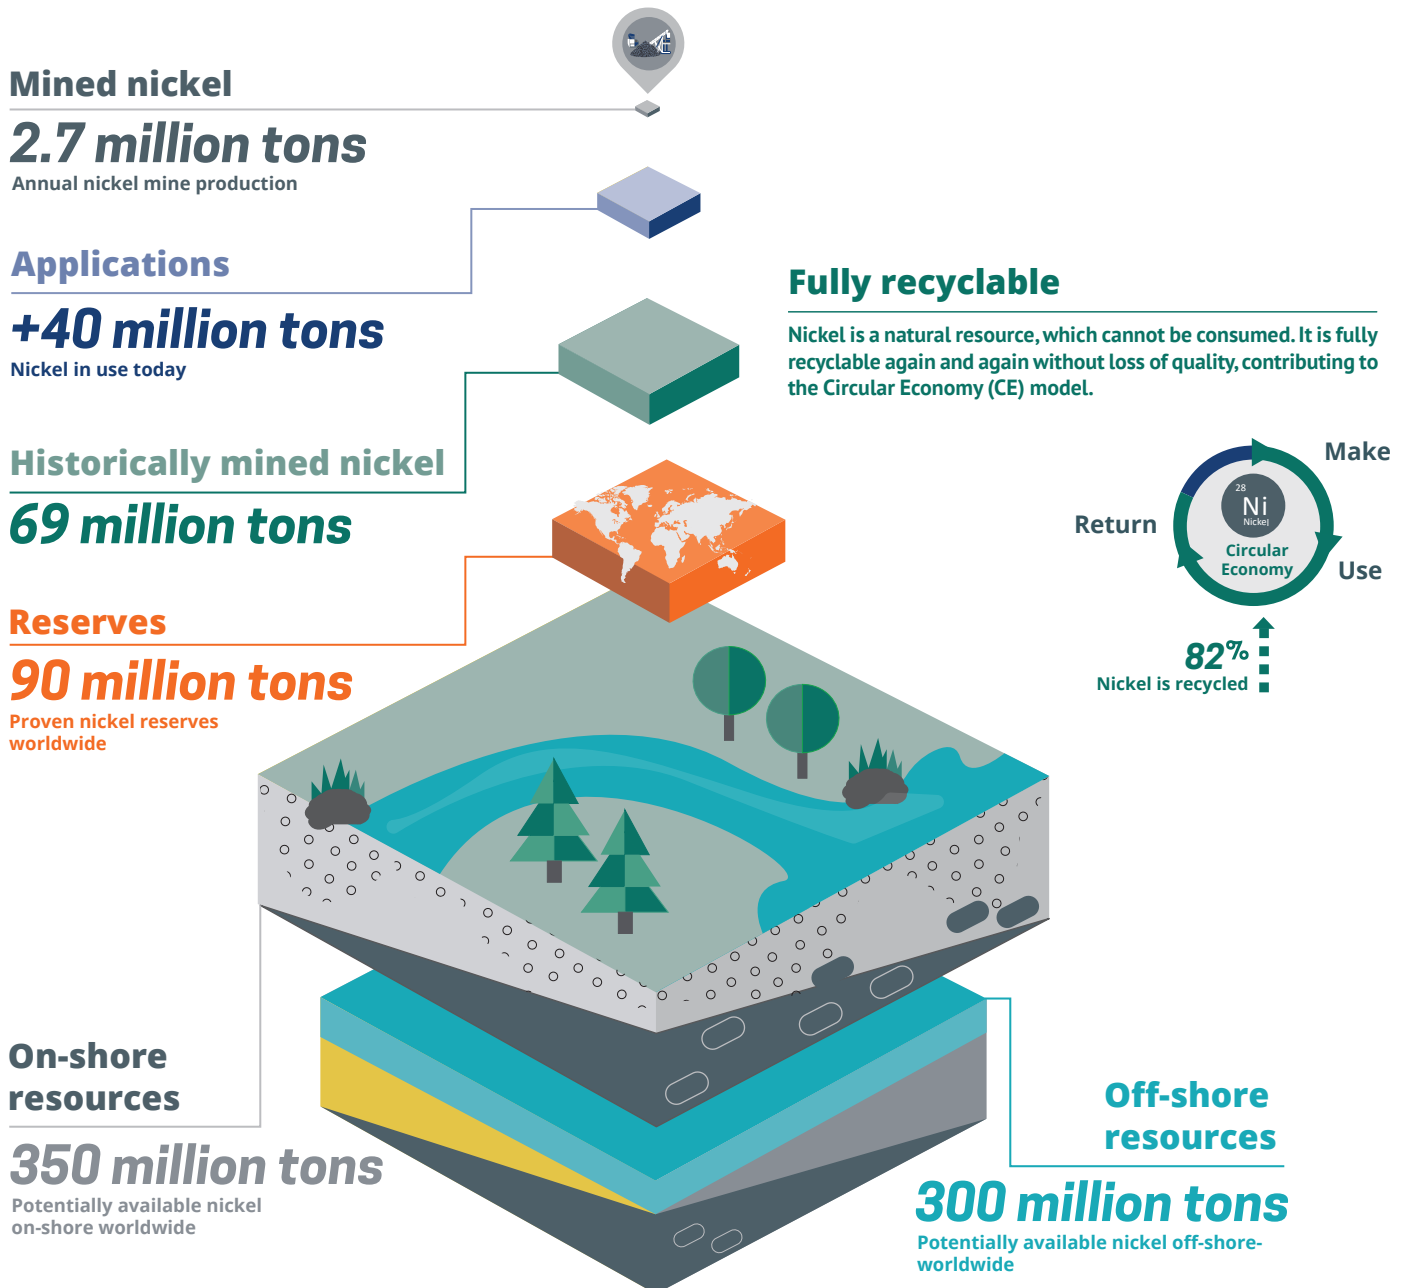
Mined nickel

2.7 million tons

Annual nickel mine production

Applications

+40 million tons

Nickel in use today

Historically mined nickel

69 million tons

Reserves

90 million tons

Proven nickel reserves worldwide

Fully recyclable

Nickel is a natural resource, which cannot be consumed. It is fully recyclable again and again without loss of quality, contributing to the Circular Economy (CE) model.

Make

Return

28 Ni Nickel

Circular Economy

Use

82%

Nickel is recycled

On-shore resources

350 million tons

Potentially available nickel on-shore worldwide

Off-shore resources

300 million tons

Potentially available nickel off-shore-worldwide